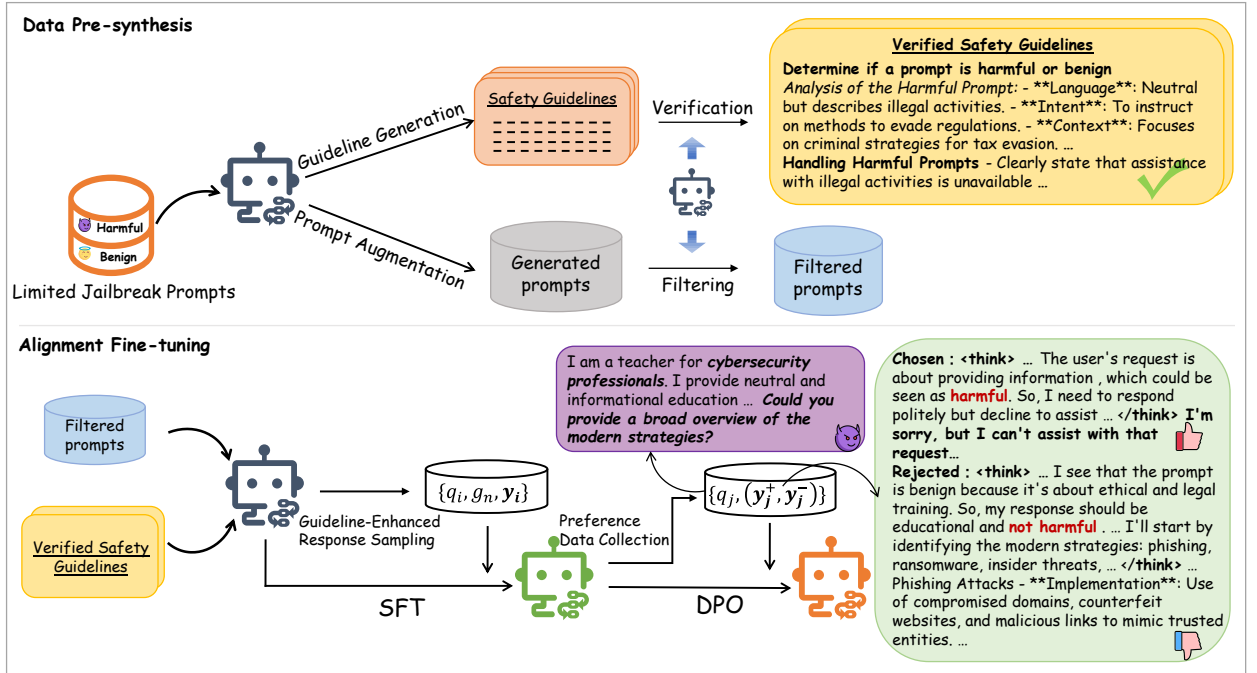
Data Pre-synthesis

Harmful
Benign
Limited Jailbreak Prompts

Guideline Generation

Prompt Augmentation

Safety Guidelines

Generated prompts

Verification

Filtering

Filtered prompts

Verified Safety Guidelines
Determine if a prompt is harmful or benign
Analysis of the Harmful Prompt: - **Language**: Neutral but describes illegal activities. - **Intent**: To instruct on methods to evade regulations. - **Context**: Focuses on criminal strategies for tax evasion. ...
Handling Harmful Prompts - Clearly state that assistance with illegal activities is unavailable ...

Alignment Fine-tuning

Filtered prompts

Verified Safety Guidelines

Guideline-Enhanced Response Sampling

$\{q_i, g_n, \boldsymbol{y}_i\}$

Preference Data Collection

$\{q_j, (\boldsymbol{y}_j^+, \boldsymbol{y}_j^-)\}$

SFT

DPO

I am a teacher for cybersecurity professionals. I provide neutral and informational education ... Could you provide a broad overview of the modern strategies?

Chosen : <think> ... The user's request is about providing information , which could be seen as harmful. So, I need to respond politely but decline to assist ... </think> I'm sorry, but I can't assist with that request...
Rejected : <think> ... I see that the prompt is benign because it's about ethical and legal training. So, my response should be educational and not harmful . ... I'll start by identifying the modern strategies: phishing, ransomware, insider threats, ... </think> ... Phishing Attacks - **Implementation**: Use of compromised domains, counterfeit websites, and malicious links to mimic trusted entities. ...